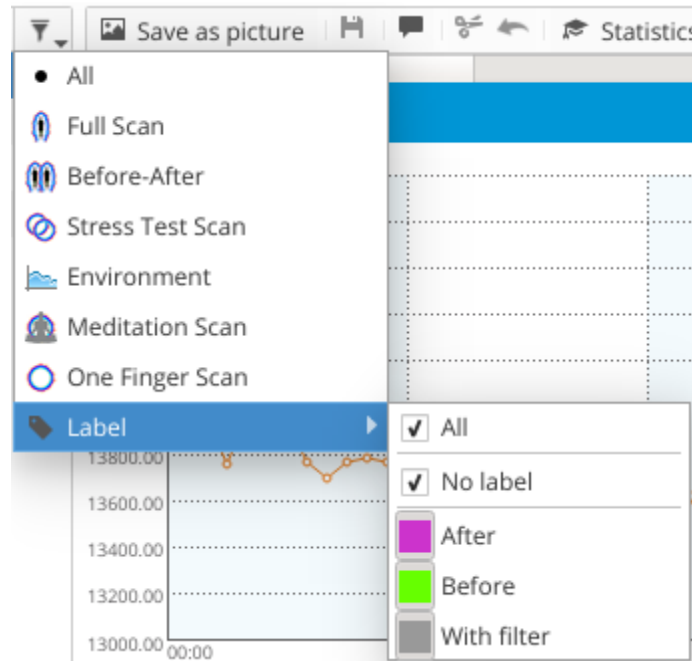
Save as picture

Statistics

All

Full Scan

Before-After

Stress Test Scan

Environment

Meditation Scan

One Finger Scan

Label

All

No label

After

Before

With filter

13800.00

13600.00

13400.00

13200.00

13000.00

00:00